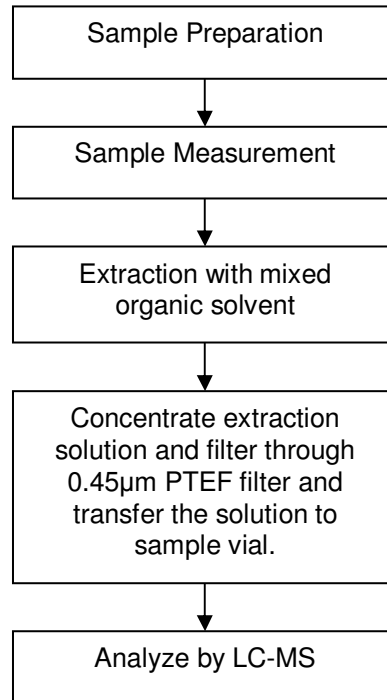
Sample Preparation

Sample Measurement

Extraction with mixed organic solvent

Concentrate extraction solution and filter through 0.45µm PTEF filter and transfer the solution to sample vial.

Analyze by LC-MS